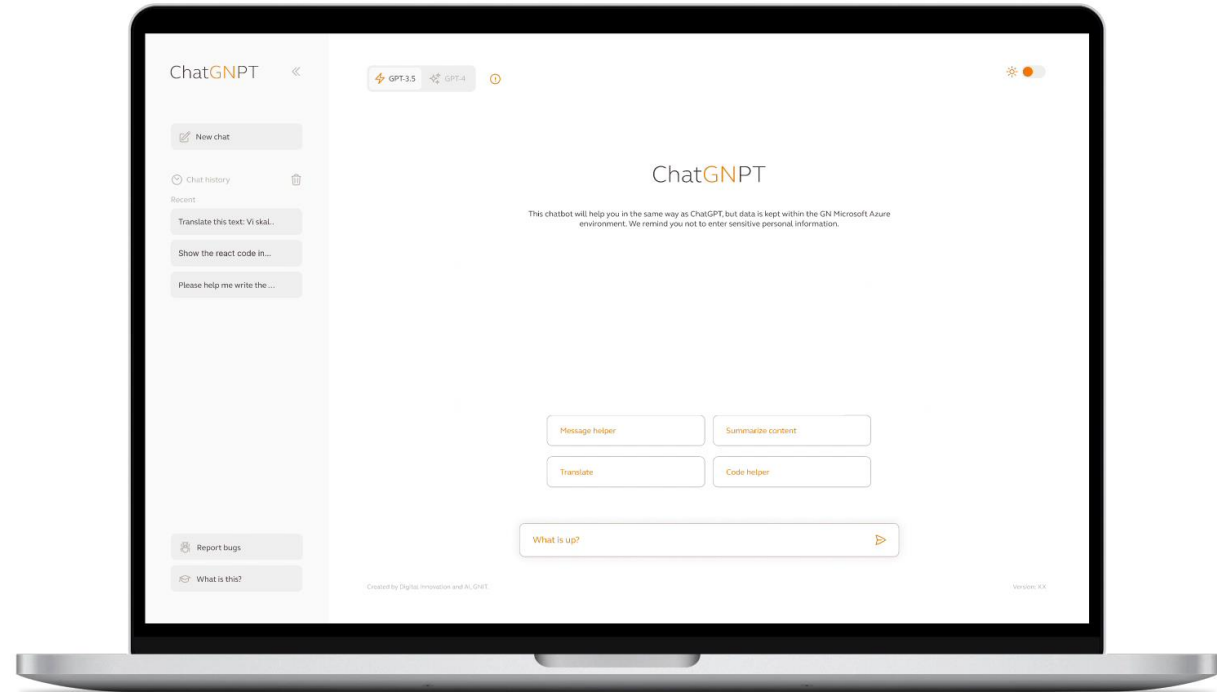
ChatGNPT «

New chat

Chat history

Recent

Translate this text: Vi skal..

Show the react code in...

Please help me write the ...

Report bugs

What is this?

GPT-3.5 GPT-4

ChatGNPT

This chatbot will help you in the same way as ChatGPT, but data is kept within the GN Microsoft Azure environment. We remind you not to enter sensitive personal information.

Message helper

Summarize content

Translate

Code helper

What is up?

Created by Digital Innovation and AI, GNIT

Version: X.X